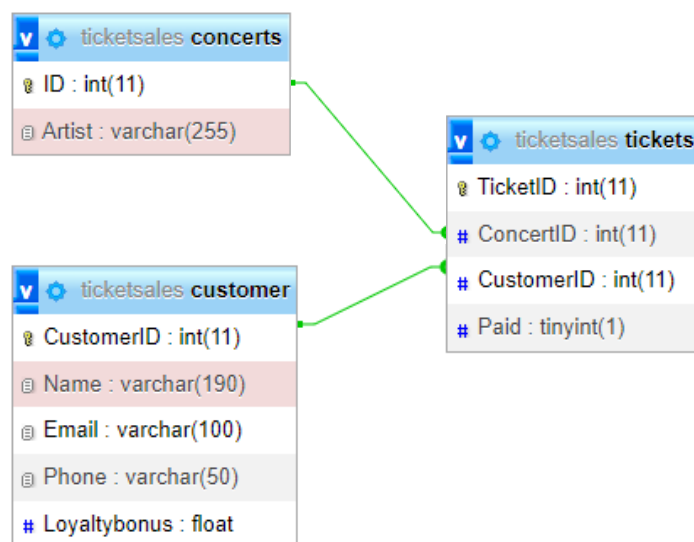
v ticketsales concerts
ID : int(11)
Artist : varchar(255)

v ticketsales tickets
TicketID : int(11)
# ConcertID : int(11)
# CustomerID : int(11)
# Paid : tinyint(1)

v ticketsales customer
CustomerID : int(11)
Name : varchar(190)
Email : varchar(100)
Phone : varchar(50)
# Loyaltybonus : float